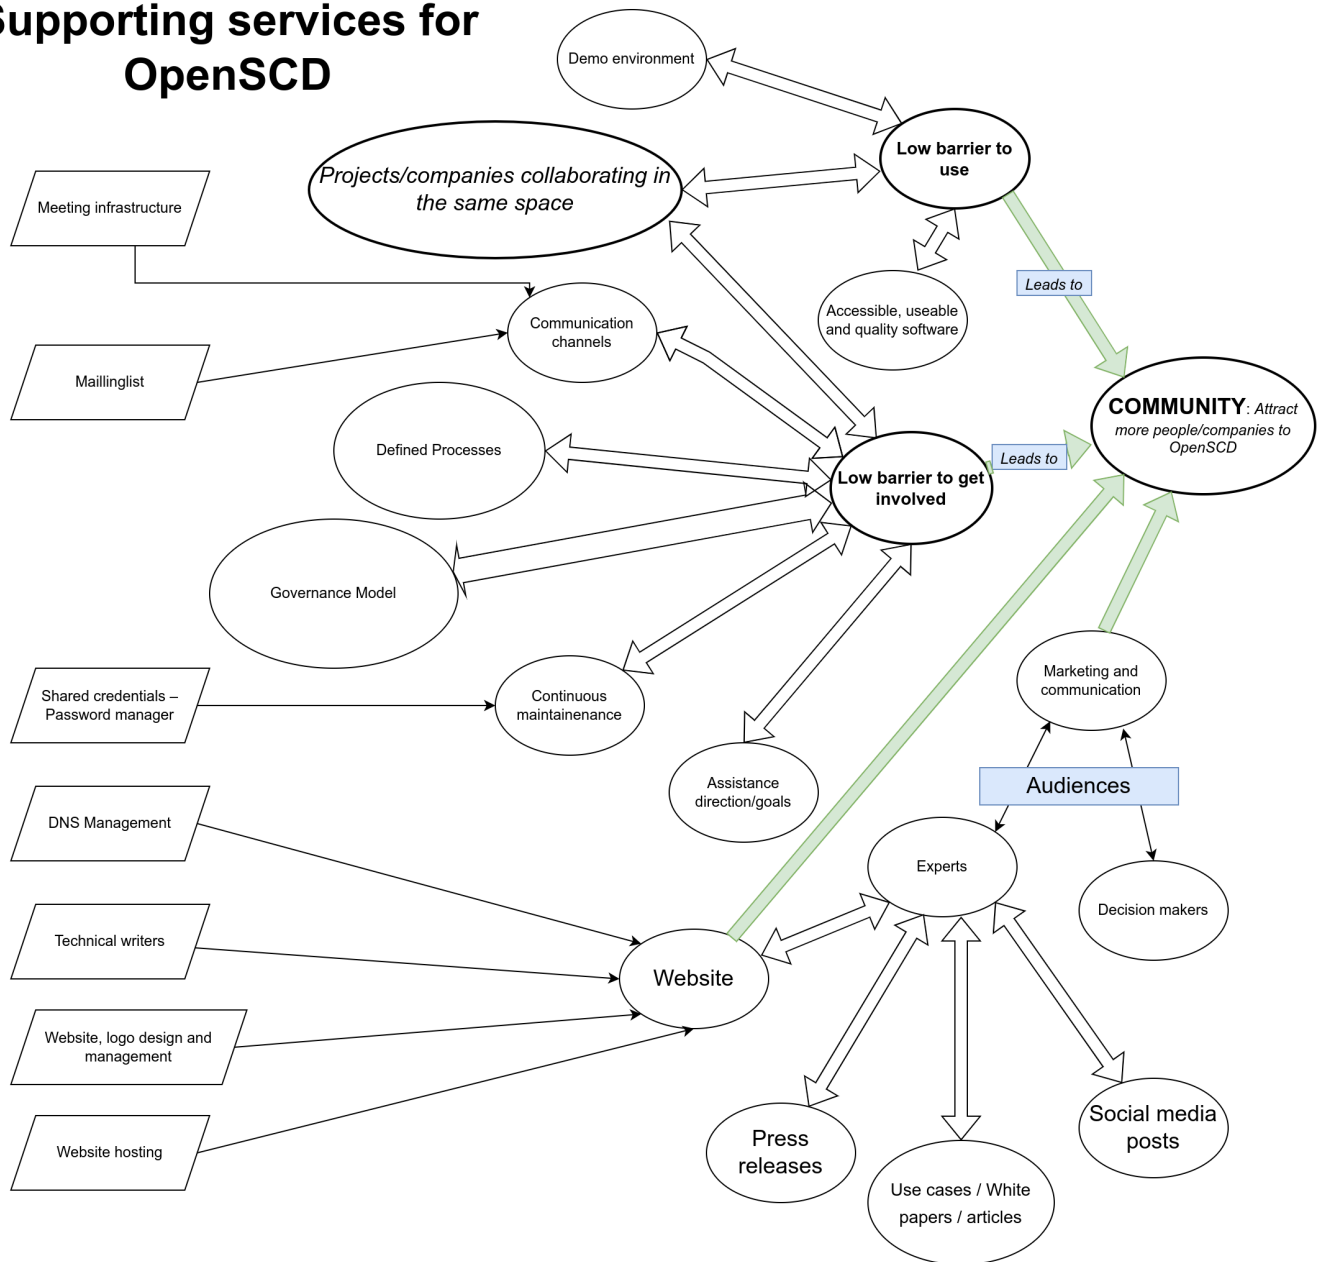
upporting services for OpenSCD

Demo environment

Low barrier to use

Projects/companies collaborating in the same space

Meeting infrastructure

Accessible, useable and quality software

Leads to

Communication channels

Maillinglist

COMMUNITY: Attract more people/companies to OpenSCD

Defined Processes

Leads to

Low barrier to get involved

Governance Model

Marketing and communication

Shared credentials – Password manager

Continuous maintainenance

Assistance direction/goals

Audiences

DNS Management

Experts

Decision makers

Technical writers

Website

Website, logo design and management

Website hosting

Press releases

Social media posts

Use cases / White papers / articles